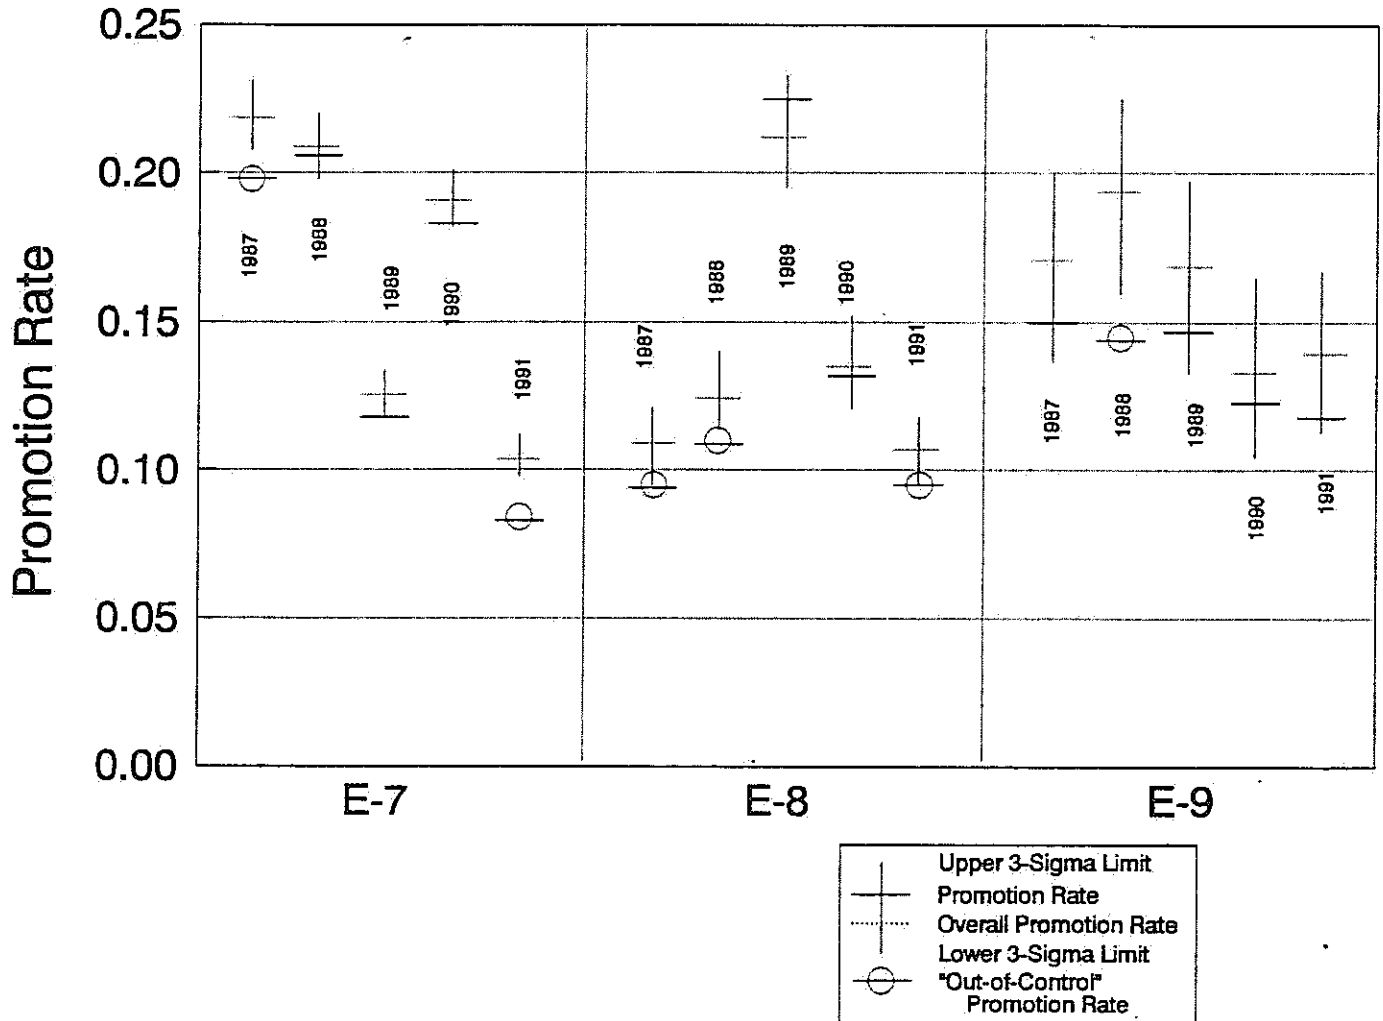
Promotion Rate

0.25
0.20
0.15
0.10
0.05
0.00

1987
1988
1989
1990
1991

1987
1988
1989
1990
1991

1987
1988
1989
1990
1991

E-7
E-8
E-9

Upper 3-Sigma Limit
Promotion Rate
Overall Promotion Rate
Lower 3-Sigma Limit
"Out-of-Control" Promotion Rate